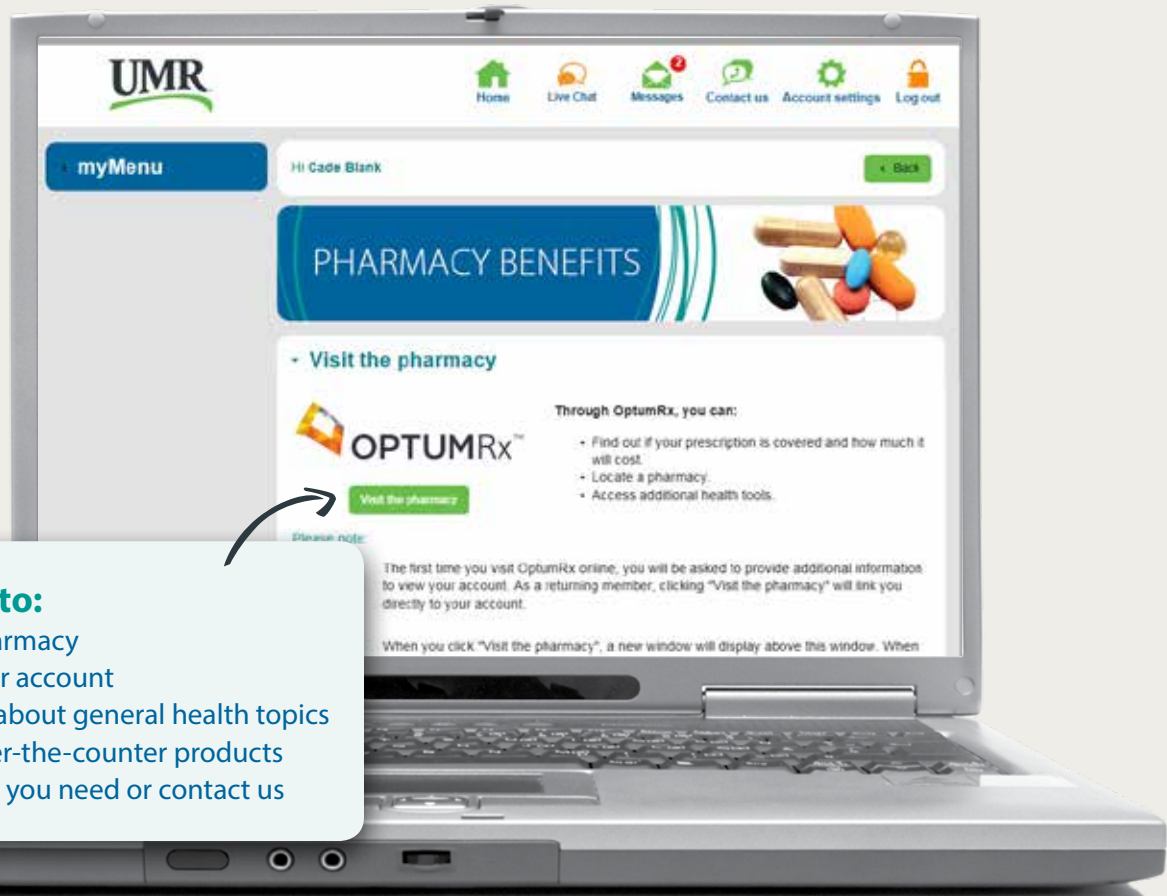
UMR

Home Live Chat 2 Messages Contact us Account settings Log out

myMenu

Hi Cade Blank

< Back

PHARMACY BENEFITS

Visit the pharmacy

OPTUMRx™

Visit the pharmacy

Through OptumRx, you can:

- Find out if your prescription is covered and how much it will cost.
- Locate a pharmacy.
- Access additional health tools.

Please note:

The first time you visit OptumRx online, you will be asked to provide additional information to view your account. As a returning member, clicking "Visit the pharmacy" will link you directly to your account.

When you click "Visit the pharmacy", a new window will display above this window. When

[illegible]to:
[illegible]armacy
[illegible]r account
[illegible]about general health topics
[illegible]er-the-counter products
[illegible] you need or contact us